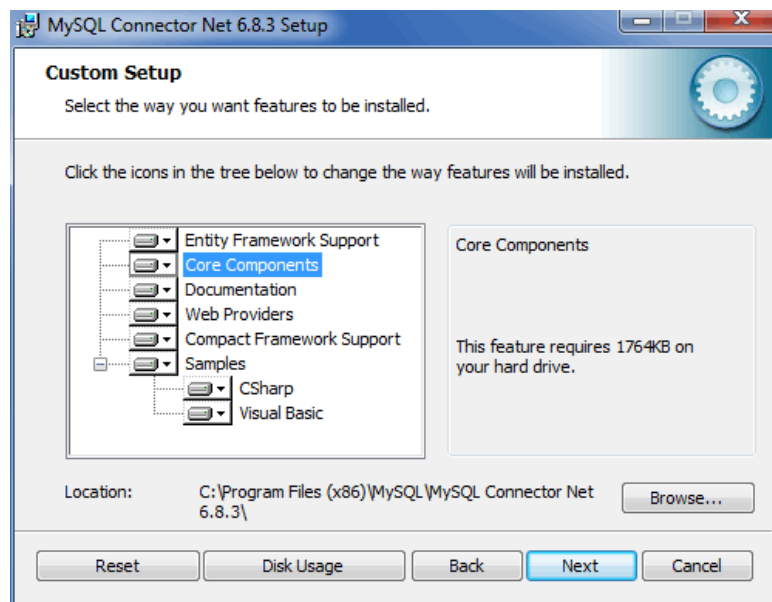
MySQL Connector Net 6.8.3 Setup

Custom Setup

Select the way you want features to be installed.

Click the icons in the tree below to change the way features will be installed.

Entity Framework Support
Core Components
Documentation
Web Providers
Compact Framework Support
Samples
CSharp
Visual Basic

Core Components

This feature requires 1764KB on your hard drive.

Location: C:\Program Files (x86)\MySQL\MySQL Connector Net 6.8.3\

Browse...

Reset

Disk Usage

Back

Next

Cancel